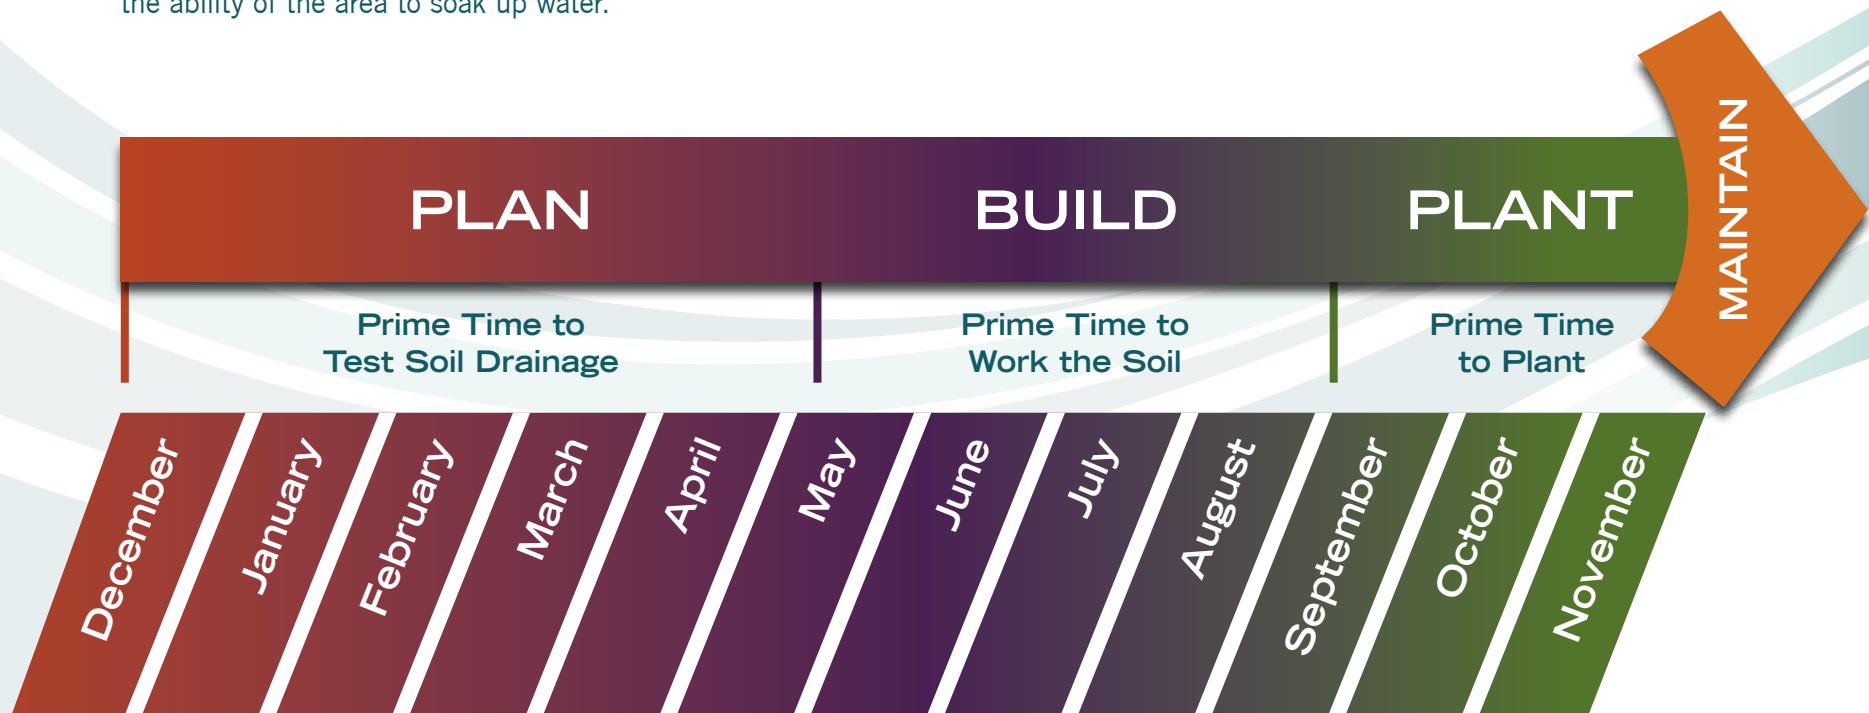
the ability of the area to soak up water.

PLAN

BUILD

PLANT

MAINTAIN

Prime Time to Test Soil Drainage

Prime Time to Work the Soil

Prime Time to Plant

December

January

February

March

April

May

June

July

August

September

October

November